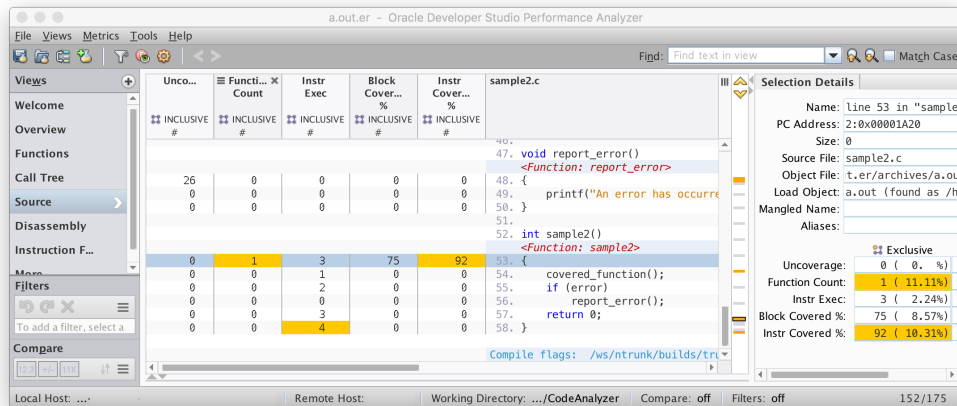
a.out.er - Oracle Developer Studio Performance Analyzer

File Views Metrics Tools Help

Find: Find text in view Match Case

Views

Welcome
Overview
Functions
Call Tree
Source
Disassembly
Instruction F...
More

Filters

To add a filter, select a

Compare

| Unco... | Functi... Count | Instr Exec | Block Cover... % | Instr Cover... % | sample2.c |
|---|---|---|---|---|---|
| INCLUSIVE # | INCLUSIVE # | INCLUSIVE # | INCLUSIVE # | INCLUSIVE # | |
| | | | | | 46. |
| | | | | | 47. void report_error() |
| | | | | | <Function: report_error> |
| 26 | 0 | 0 | 0 | 0 | 48. { |
| 0 | 0 | 0 | 0 | 0 | 49. printf("An error has occurre |
| 0 | 0 | 0 | 0 | 0 | 50. } |
| | | | | | 51. |
| | | | | | 52. int sample2() |
| | | | | | <Function: sample2> |
| 0 | 1 | 3 | 75 | 92 | 53. { |
| 0 | 0 | 1 | 0 | 0 | 54. covered_function(); |
| 0 | 0 | 2 | 0 | 0 | 55. if (error) |
| 0 | 0 | 0 | 0 | 0 | 56. report_error(); |
| 0 | 0 | 3 | 0 | 0 | 57. return 0; |
| 0 | 0 | 4 | 0 | 0 | 58. } |
| | | | | | Compile flags: /ws/ntrunk/builds/tru |

Selection Details

Name: line 53 in "sample
PC Address: 2:0x00001A20
Size: 0
Source File: sample2.c
Object File: t.er/archives/a.ou
Load Object: a.out (found as /h
Mangled Name:
Aliases:

Exclusive
Uncoverage: 0 ( 0. %)
Function Count: 1 ( 11.11%)
Instr Exec: 3 ( 2.24%)
Block Covered %: 75 ( 8.57%)
Instr Covered %: 92 ( 10.31%)

Local Host: ... Remote Host: Working Directory: .../CodeAnalyzer Compare: off Filters: off 152/175